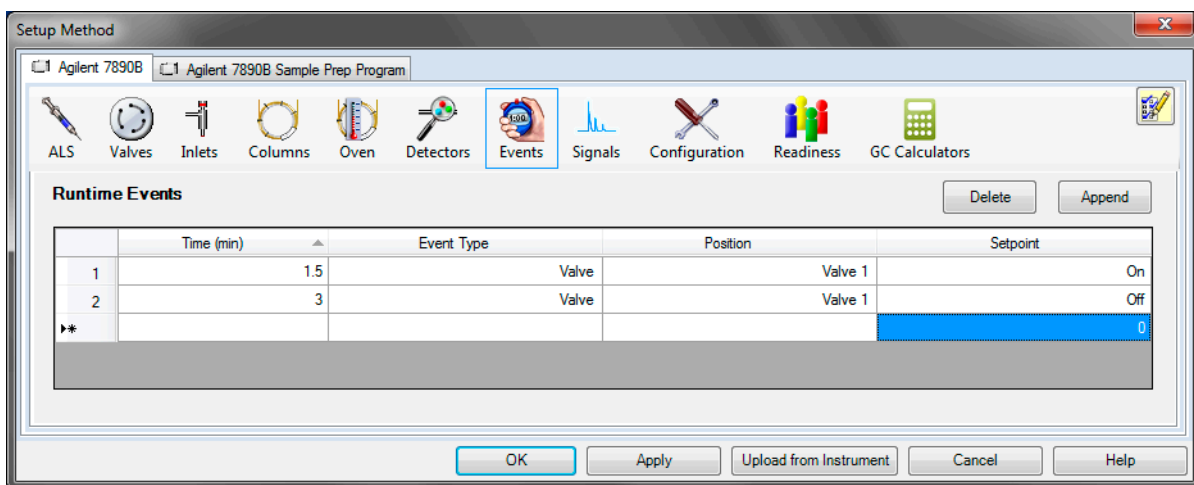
Setup Method

Agilent 7890B | Agilent 7890B Sample Prep Program

ALS Valves Inlets Columns Oven Detectors Events Signals Configuration Readiness GC Calculators

Runtime Events

Delete Append

| | Time (min) | Event Type | Position | Setpoint |
|---|---|---|---|---|
| 1 | 1.5 | Valve | Valve 1 | On |
| 2 | 3 | Valve | Valve 1 | Off |
| ▸* | | | | 0 |

OK Apply Upload from Instrument Cancel Help